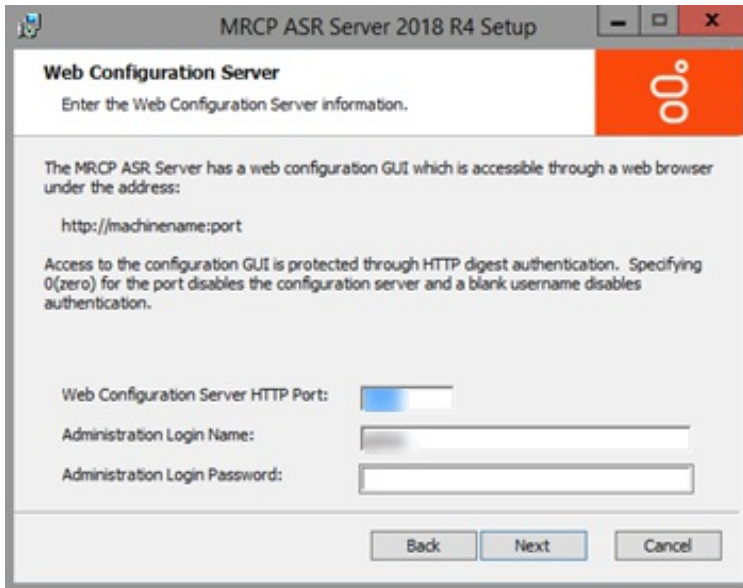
MRCP ASR Server 2018 R4 Setup

Web Configuration Server

Enter the Web Configuration Server information.

The MRCP ASR Server has a web configuration GUI which is accessible through a web browser under the address:

http://machinename:port

Access to the configuration GUI is protected through HTTP digest authentication. Specifying 0(zero) for the port disables the configuration server and a blank username disables authentication.

Web Configuration Server HTTP Port: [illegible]

Administration Login Name: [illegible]

Administration Login Password:

Back Next Cancel